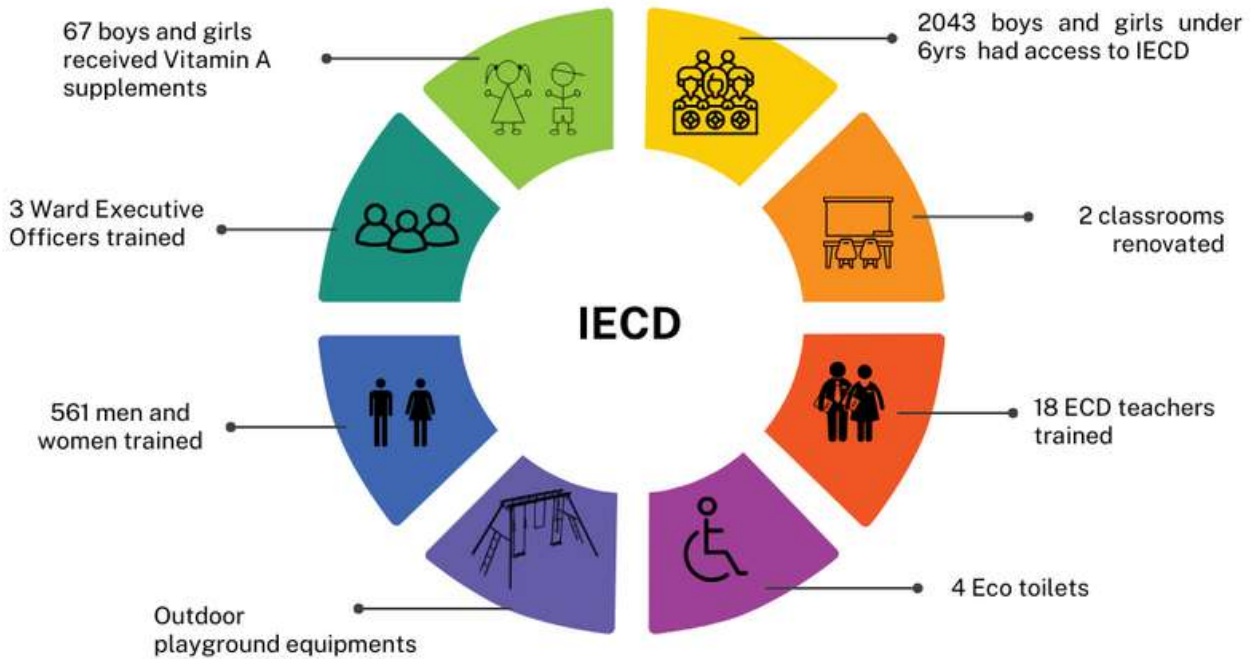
67 boys and girls received Vitamin A supplements

2043 boys and girls under 6yrs had access to IECD

3 Ward Executive Officers trained

2 classrooms renovated

IECD

561 men and women trained

18 ECD teachers trained

Outdoor playground equipments

4 Eco toilets